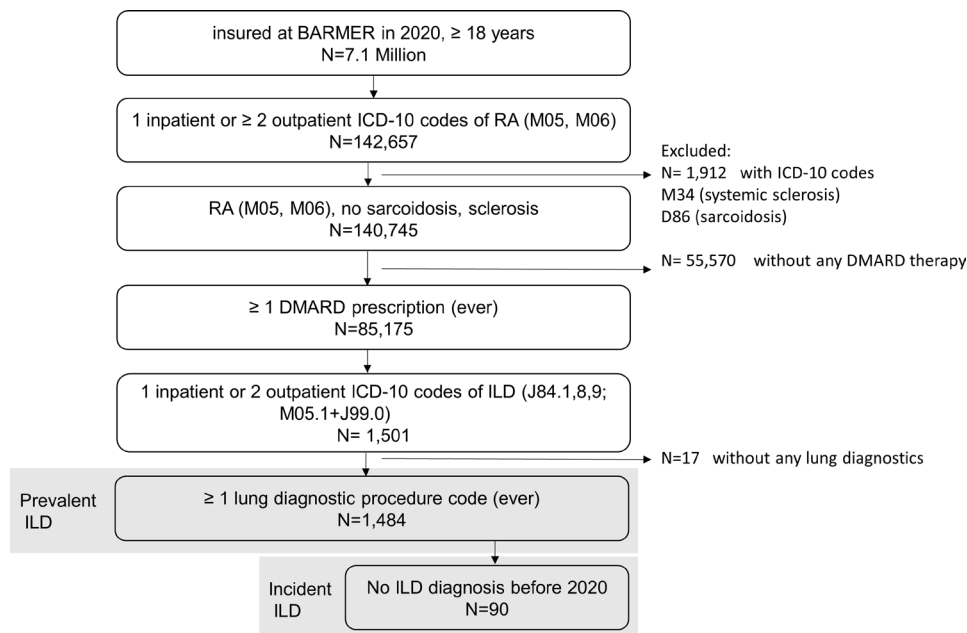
insured at BARMER in 2020, ≥ 18 years
N=7.1 Million

1 inpatient or ≥ 2 outpatient ICD-10 codes of RA (M05, M06)
N=142,657

Excluded:
N= 1,912 with ICD-10 codes
M34 (systemic sclerosis)
D86 (sarcoidosis)

RA (M05, M06), no sarcoidosis, sclerosis
N=140,745

N= 55,570 without any DMARD therapy

≥ 1 DMARD prescription (ever)
N=85,175

1 inpatient or 2 outpatient ICD-10 codes of ILD (J84.1,8,9; M05.1+J99.0)
N= 1,501

N=17 without any lung diagnostics

Prevalent ILD

≥ 1 lung diagnostic procedure code (ever)
N=1,484

Incident ILD

No ILD diagnosis before 2020
N=90